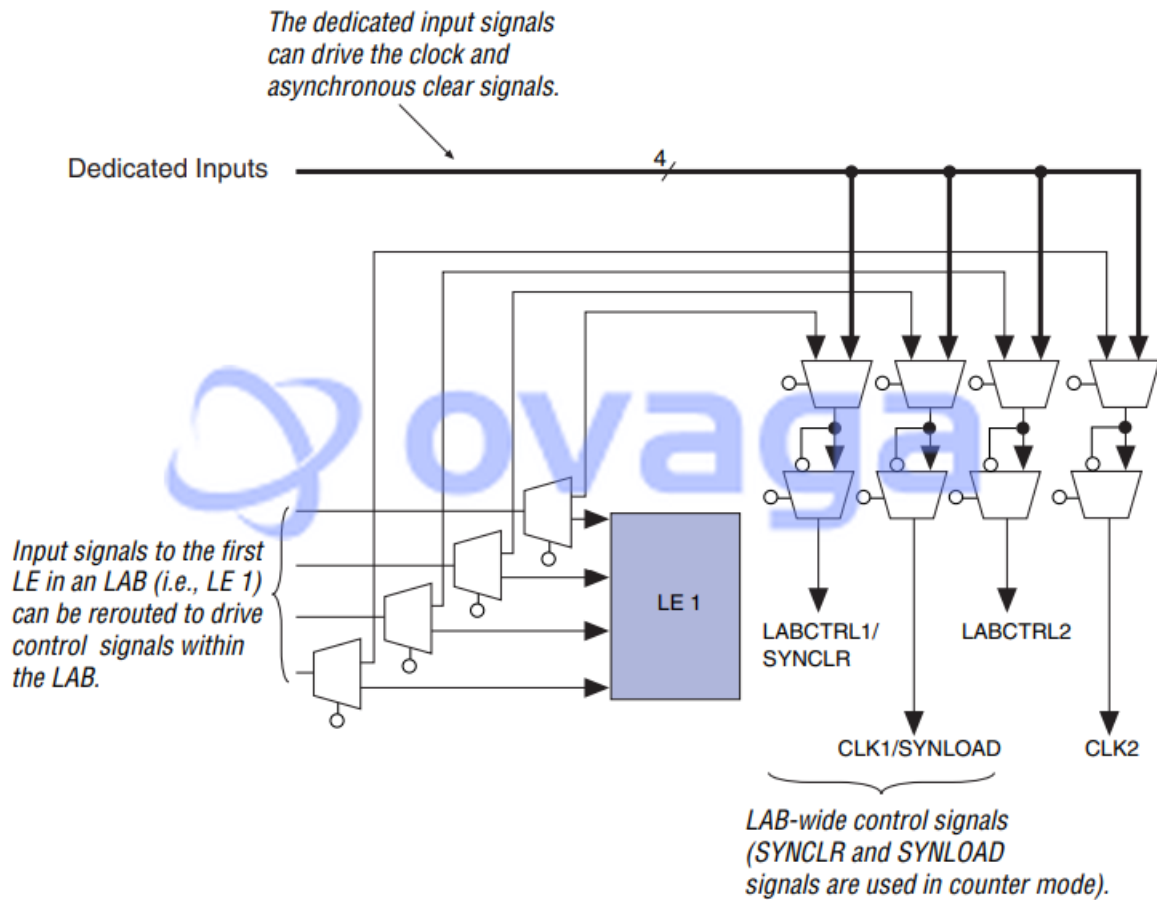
The dedicated input signals can drive the clock and asynchronous clear signals.

Dedicated Inputs

4

ovaga

Input signals to the first LE in an LAB (i.e., LE 1) can be rerouted to drive control signals within the LAB.

LE 1

LABCTRL1/ SYNCLR

LABCTRL2

CLK1/SYNLOAD

CLK2

LAB-wide control signals (SYNCLR and SYNLOAD signals are used in counter mode).